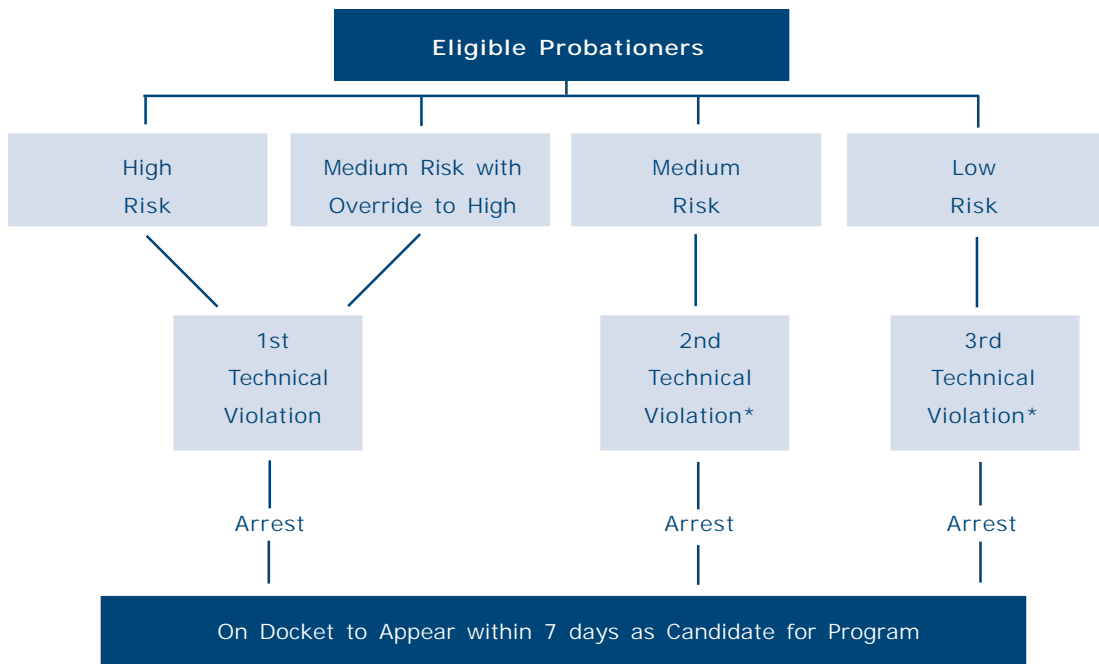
Eligible Probationers

High Risk

Medium Risk with Override to High

Medium Risk

Low Risk

1st Technical Violation

2nd Technical Violation*

3rd Technical Violation*

Arrest

Arrest

Arrest

On Docket to Appear within 7 days as Candidate for Program